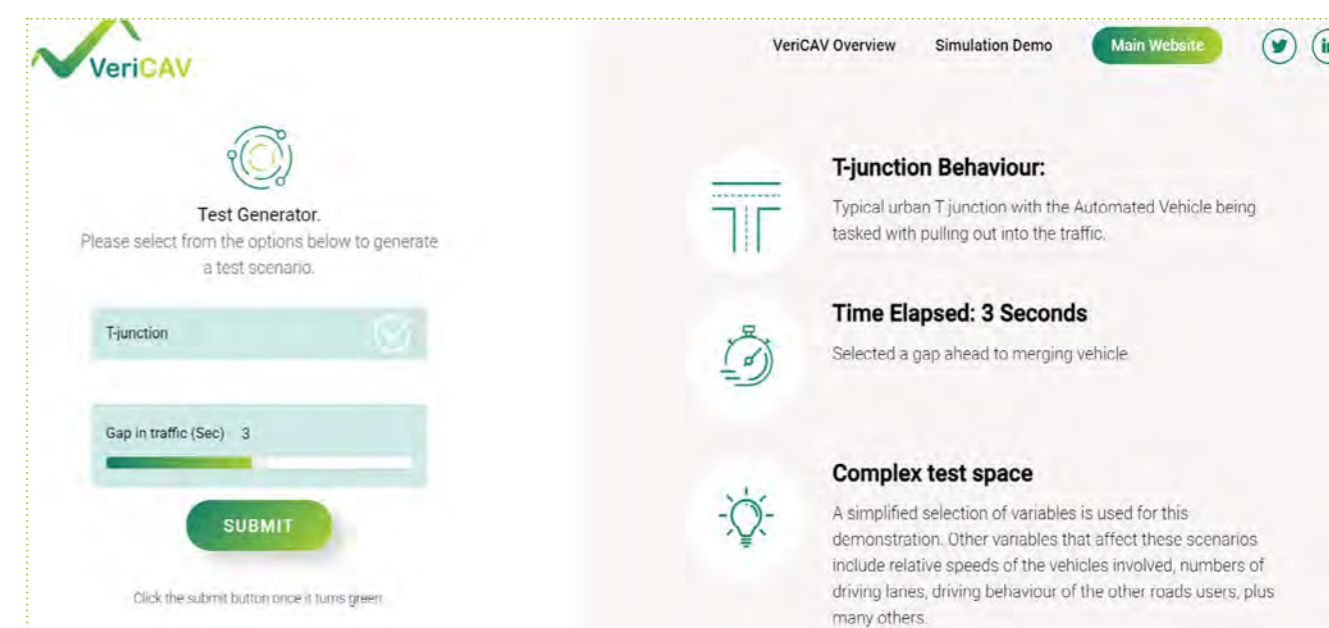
VeriCAV

VeriCAV Overview Simulation Demo Main Website

Test Generator.
Please select from the options below to generate a test scenario.

T-junction

Gap in traffic (Sec) 3

SUBMIT

Click the submit button once it turns green

T-junction Behaviour:
Typical urban T junction with the Automated Vehicle being tasked with pulling out into the traffic.

Time Elapsed: 3 Seconds
Selected a gap ahead to merging vehicle.

Complex test space
A simplified selection of variables is used for this demonstration. Other variables that affect these scenarios include relative speeds of the vehicles involved, numbers of driving lanes, driving behaviour of the other roads users, plus many others.